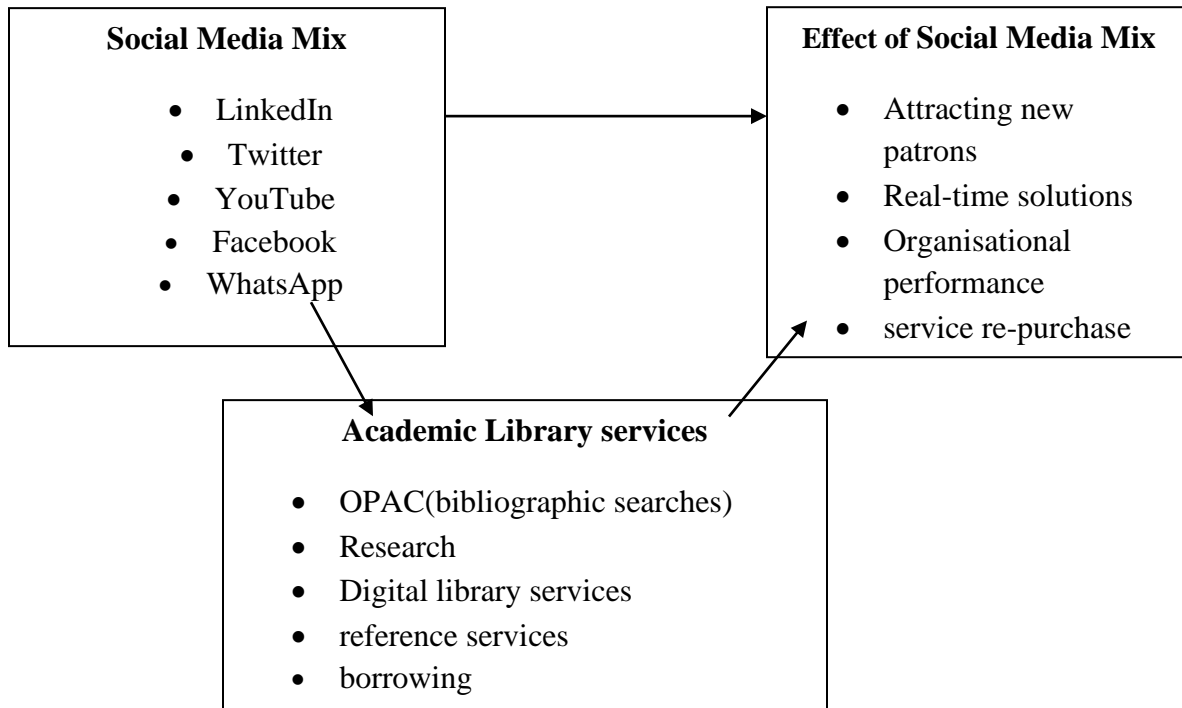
**Social Media Mix**

- LinkedIn
- Twitter
- YouTube
- Facebook
- WhatsApp

**Effect of Social Media Mix**

- Attracting new patrons
- Real-time solutions
- Organisational performance
- service re-purchase

**Academic Library services**

- OPAC(bibliographic searches)
- Research
- Digital library services
- reference services
- borrowing